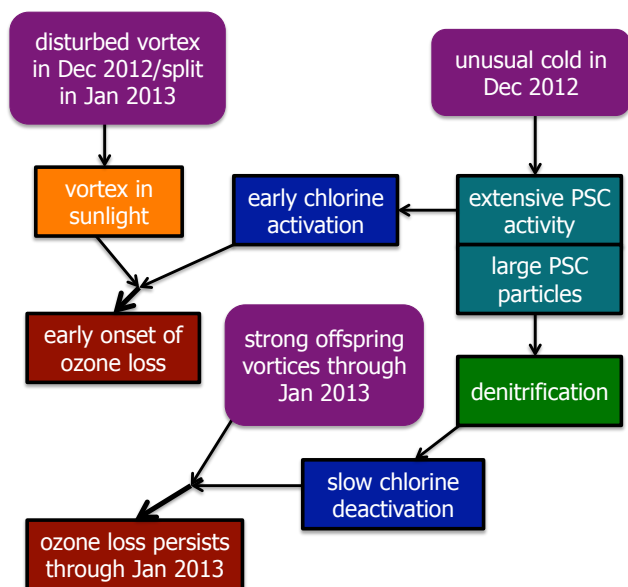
disturbed vortex in Dec 2012/split in Jan 2013

unusual cold in Dec 2012

vortex in sunlight

early chlorine activation

extensive PSC activity

large PSC particles

early onset of ozone loss

strong offspring vortices through Jan 2013

denitrification

slow chlorine deactivation

ozone loss persists through Jan 2013